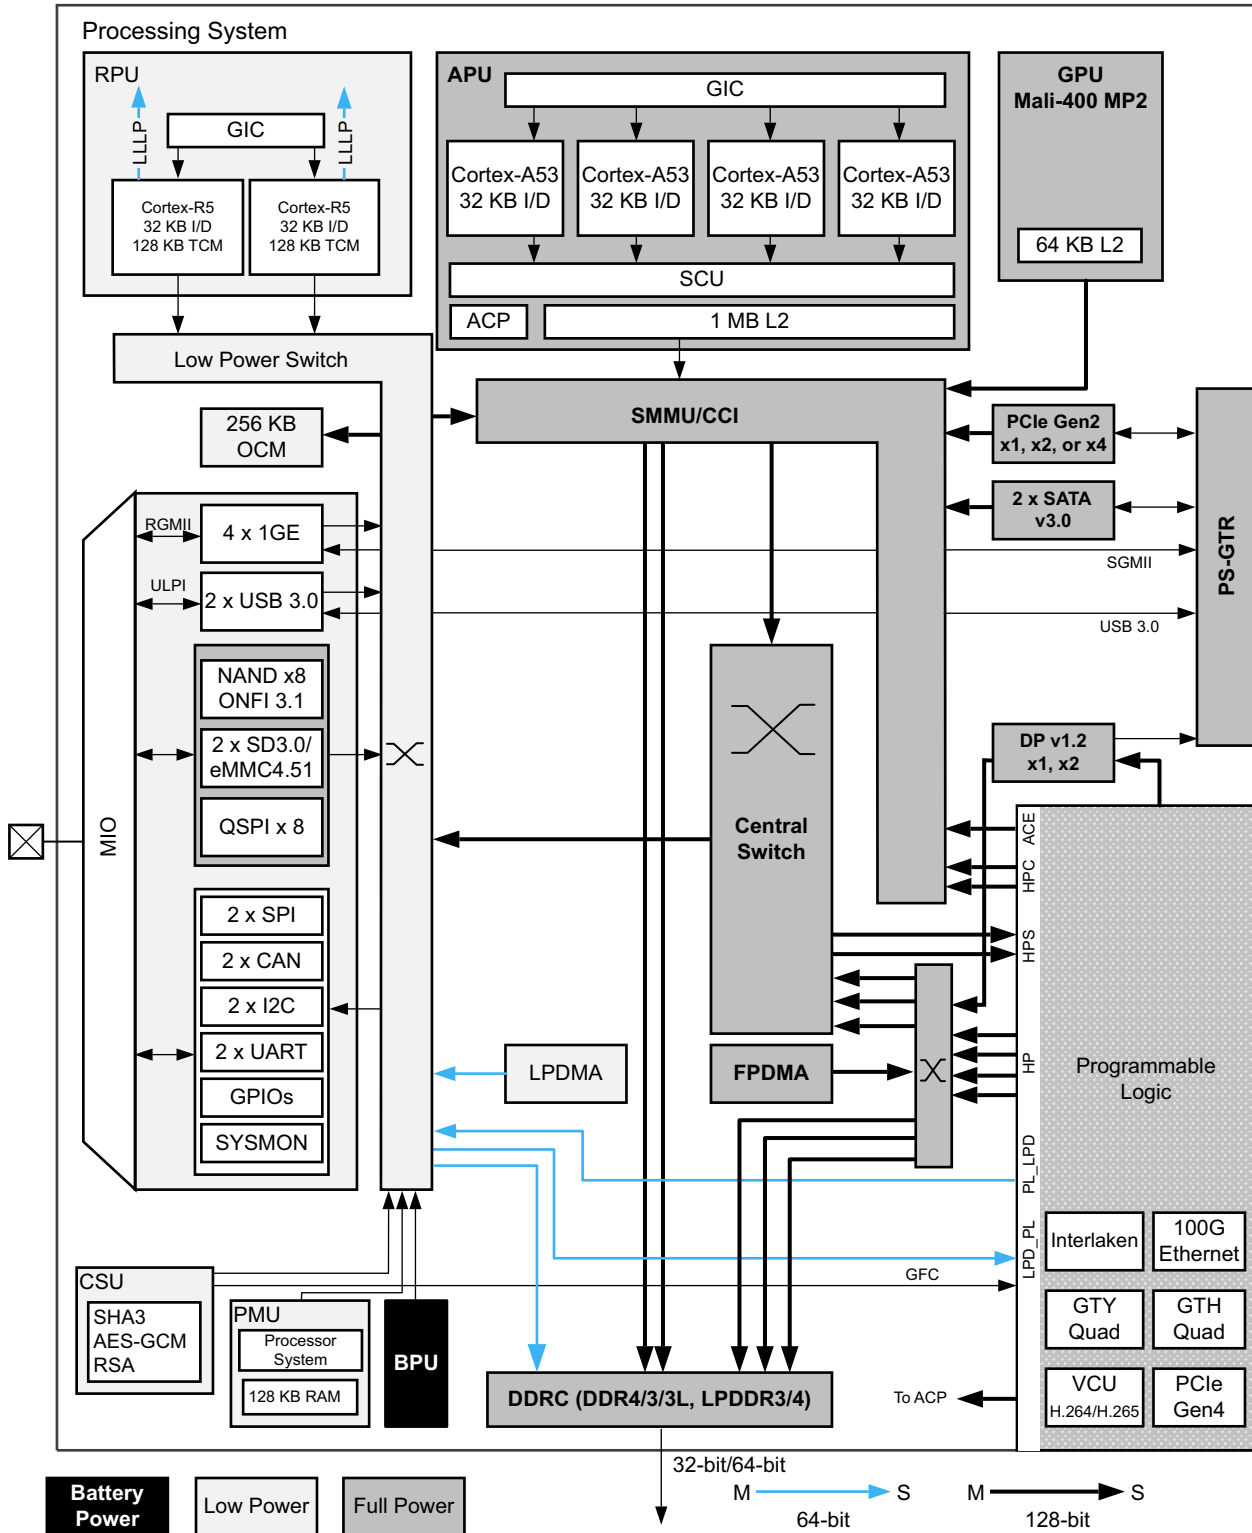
Processing System

RPU

LLLP

GIC

LLLP

Cortex-R5
32 KB I/D
128 KB TCM

Cortex-R5
32 KB I/D
128 KB TCM

Low Power Switch

APU

GIC

Cortex-A53
32 KB I/D

Cortex-A53
32 KB I/D

Cortex-A53
32 KB I/D

Cortex-A53
32 KB I/D

SCU

ACP

1 MB L2

GPU
Mali-400 MP2

64 KB L2

256 KB
OCM

SMMU/CCI

PCIe Gen2
x1, x2, or x4

2 x SATA
v3.0

PS-GTR

RGMII

4 x 1GE

ULPI

2 x USB 3.0

SGMII

USB 3.0

NAND x8
ONFI 3.1

2 x SD3.0/
eMMC4.51

QSPI x 8

MIO

Central
Switch

DP v1.2
x1, x2

ACE

HPC

HPS

2 x SPI

2 x CAN

2 x I2C

2 x UART

GPIOs

SYSMON

LPDMA

FPDMA

HP

Programmable
Logic

PL_LPD

LPD_PL

Interlaken

100G
Ethernet

CSU

SHA3
AES-GCM
RSA

PMU

Processor
System

128 KB RAM

BPU

GFC

GTY
Quad

GTH
Quad

DDRC (DDR4/3/3L, LPDDR3/4)

To ACP

VCU
H.264/H.265

PCIe
Gen4

32-bit/64-bit

Battery
Power

Low Power

Full Power

M

S

64-bit

M

S

128-bit